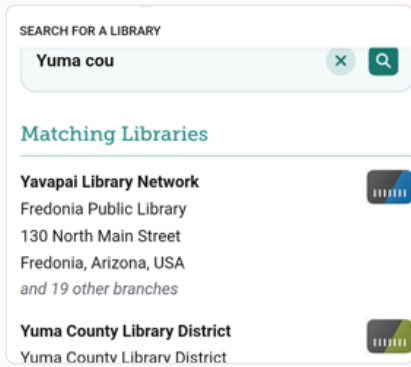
SEARCH FOR A LIBRARY

Yuma cou

Matching Libraries

Yavapai Library Network
Fredonia Public Library
130 North Main Street
Fredonia, Arizona, USA
and 19 other branches

Yuma County Library District
Yuma County Library District